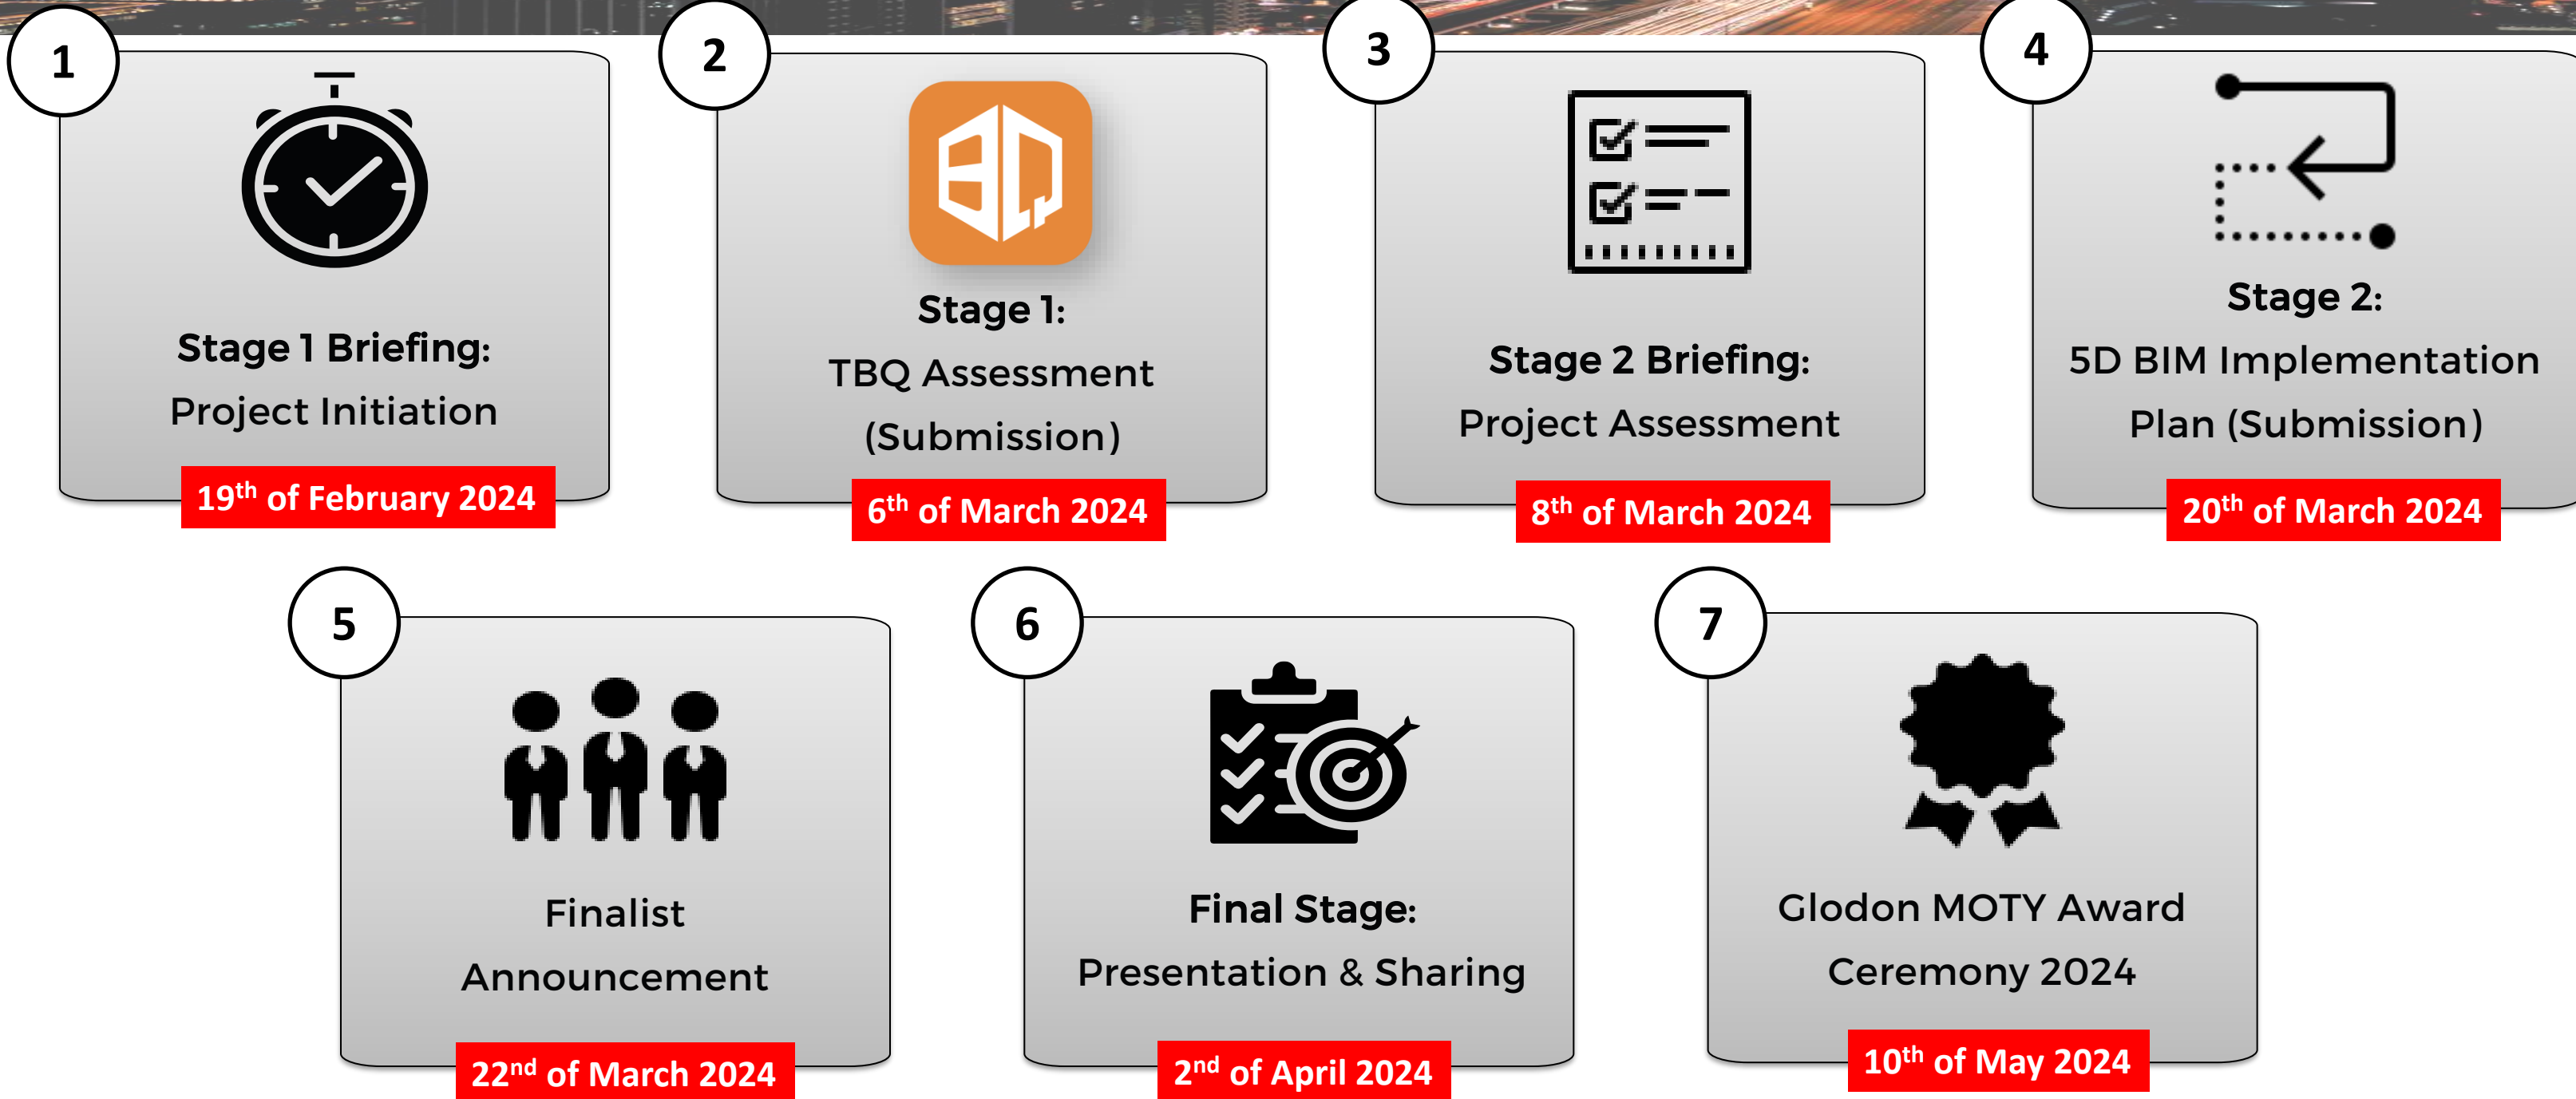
1

Stage 1 Briefing:
Project Initiation

19$^{th}$ of February 2024

2

Stage 1:
TBQ Assessment (Submission)

6$^{th}$ of March 2024

3

Stage 2 Briefing:
Project Assessment

8$^{th}$ of March 2024

4

Stage 2:
5D BIM Implementation Plan (Submission)

20$^{th}$ of March 2024

5

Finalist Announcement

22$^{nd}$ of March 2024

6

Final Stage:
Presentation & Sharing

2$^{nd}$ of April 2024

7

Glodon MOTY Award Ceremony 2024

10$^{th}$ of May 2024